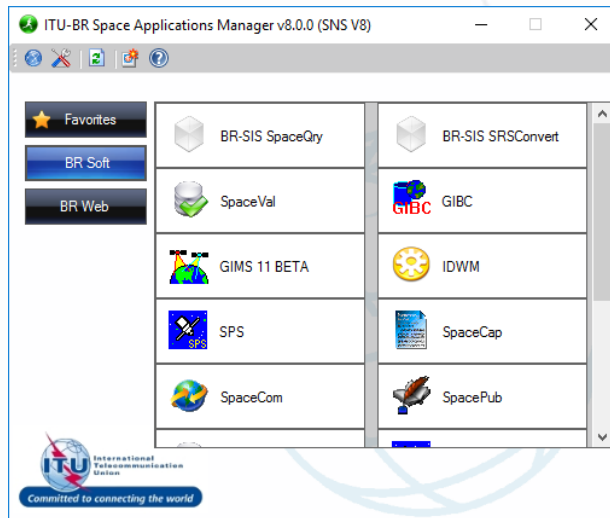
ITU-BR Space Applications Manager v8.0.0 (SNS V8)

Favorites
BR Soft
BR Web

BR-SIS SpaceQry
BR-SIS SRSConvert
SpaceVal
GIBC
GIBC
GIMS 11 BETA
IDWM
SPS
SPS
SpaceCap
SpaceCom
SpacePub

ITU
International Telecommunication Union
Committed to connecting the world